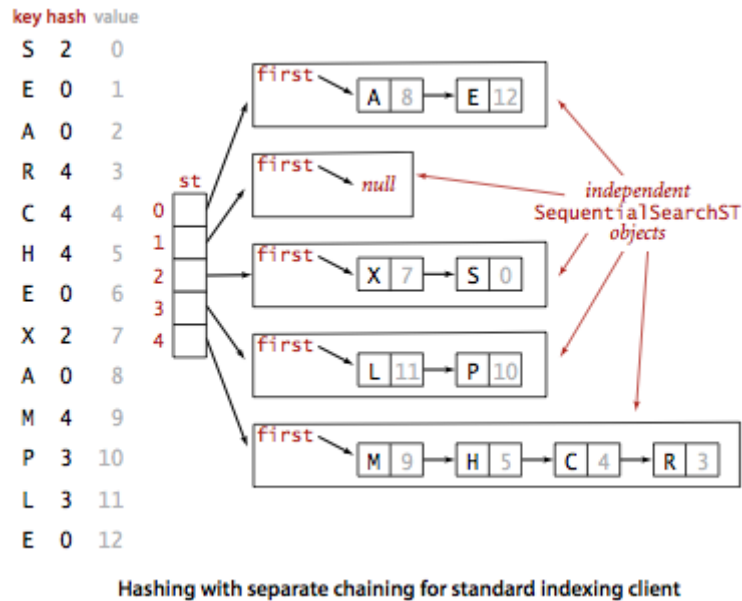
| key | hash | value |
|---|---|---|
| S | 2 | 0 |
| E | 0 | 1 |
| A | 0 | 2 |
| R | 4 | 3 |
| C | 4 | 4 |
| H | 4 | 5 |
| E | 0 | 6 |
| X | 2 | 7 |
| A | 0 | 8 |
| M | 4 | 9 |
| P | 3 | 10 |
| L | 3 | 11 |
| E | 0 | 12 |

st
0
1
2
3
4

first A 8 E 12
first null
first X 7 S 0
first L 11 P 10
first M 9 H 5 C 4 R 3

independent SequentialSearchST objects

Hashing with separate chaining for standard indexing client